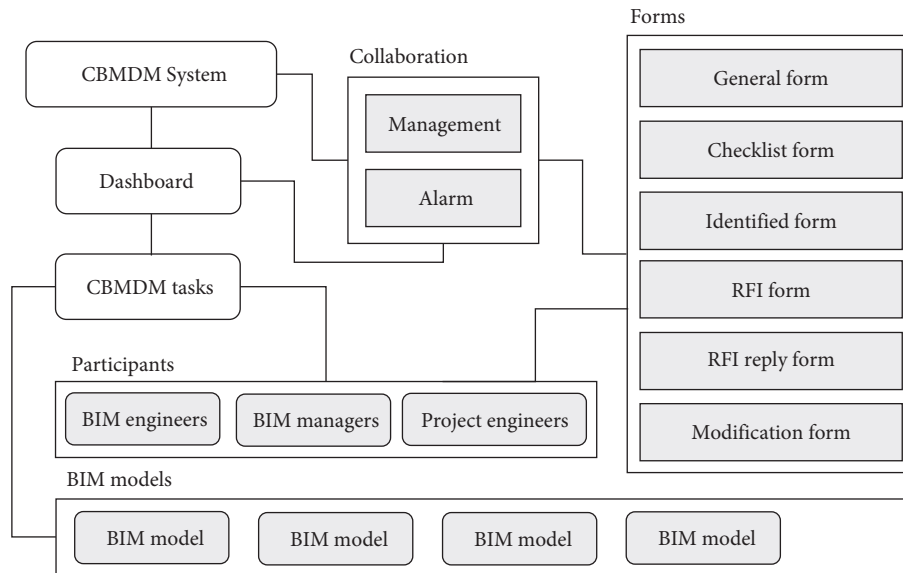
CBMDM System

Dashboard

CBMDM tasks

Collaboration

Management

Alarm

Forms

General form

Checklist form

Identified form

RFI form

RFI reply form

Modification form

Participants

BIM engineers

BIM managers

Project engineers

BIM models

BIM model

BIM model

BIM model

BIM model